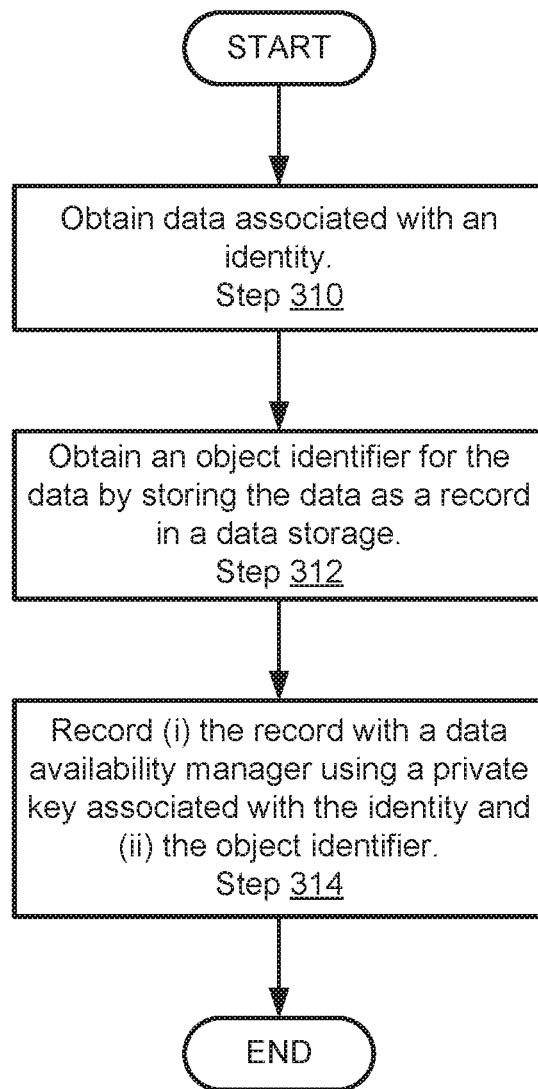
START

Obtain data associated with an identity.
Step 310

Obtain an object identifier for the data by storing the data as a record in a data storage.
Step 312

Record (i) the record with a data availability manager using a private key associated with the identity and (ii) the object identifier.
Step 314

END